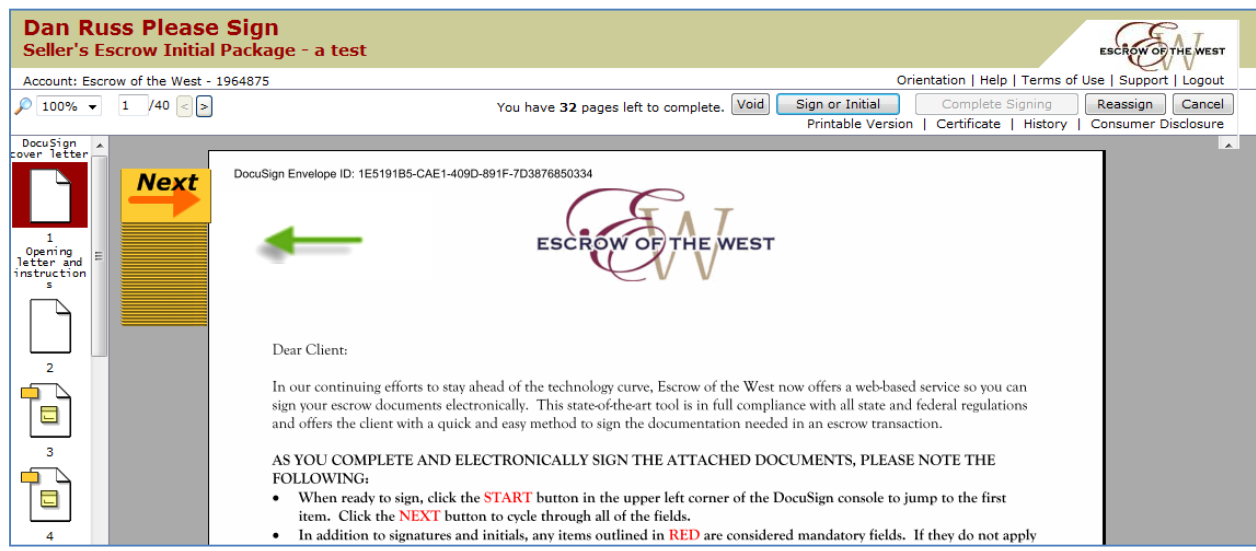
Dan Russ Please Sign
Seller's Escrow Initial Package - a test

ESCROW OF THE WEST

Account: Escrow of the West - 1964875

Orientation | Help | Terms of Use | Support | Logout

100% 1 /40 < >

You have 32 pages left to complete. Void Sign or Initial Complete Signing Reassign Cancel

Printable Version | Certificate | History | Consumer Disclosure

DocuSign cover letter

1 Opening letter and instructions

2

3

4

Next

DocuSign Envelope ID: 1E5191B5-CAE1-409D-891F-7D3876850334

ESCROW OF THE WEST

Dear Client:

In our continuing efforts to stay ahead of the technology curve, Escrow of the West now offers a web-based service so you can sign your escrow documents electronically. This state-of-the-art tool is in full compliance with all state and federal regulations and offers the client with a quick and easy method to sign the documentation needed in an escrow transaction.

AS YOU COMPLETE AND ELECTRONICALLY SIGN THE ATTACHED DOCUMENTS, PLEASE NOTE THE FOLLOWING:

• When ready to sign, click the START button in the upper left corner of the DocuSign console to jump to the first item. Click the NEXT button to cycle through all of the fields.
• In addition to signatures and initials, any items outlined in RED are considered mandatory fields. If they do not apply